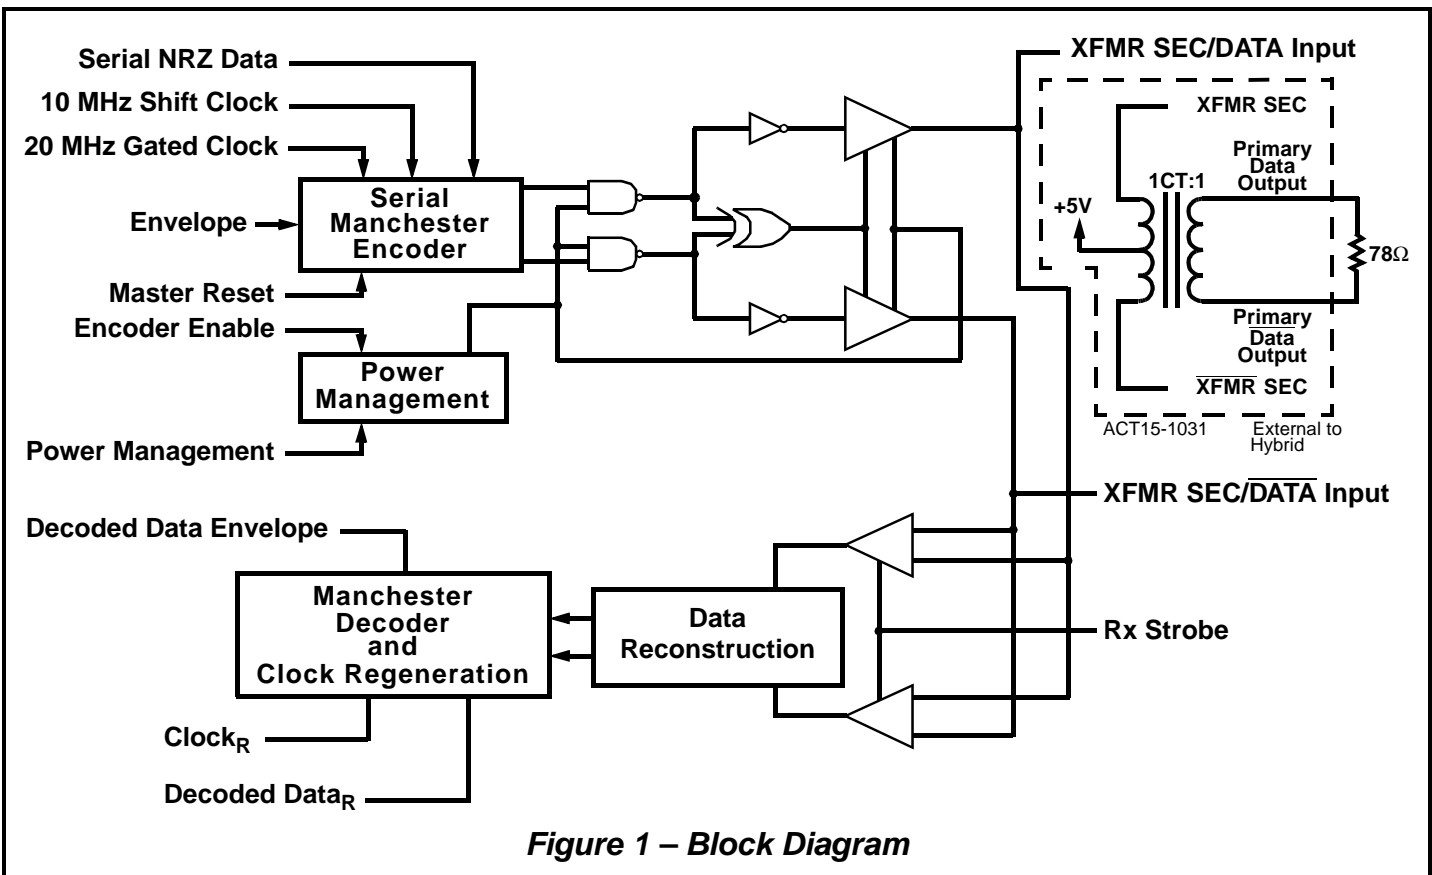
Serial NRZ Data

10 MHz Shift Clock

20 MHz Gated Clock

Envelope

Serial Manchester Encoder

Master Reset

Encoder Enable

Power Management

Power Management

XFMR SEC/DATA Input

XFMR SEC

+5V

1CT:1

Primary Data Output

78Ω

Primary $\overline{\text{Data}}$ Output

$\overline{\text{XFMR}}$ SEC

ACT15-1031

External to Hybrid

XFMR SEC/$\overline{\text{DATA}}$ Input

Decoded Data Envelope

Manchester Decoder and Clock Regeneration

Data Reconstruction

Rx Strobe

Clock$_R$

Decoded Data$_R$

Figure 1 – Block Diagram